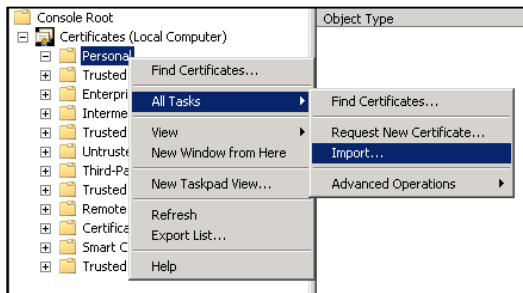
Console Root
Certificates (Local Computer)
Personal
Trusted
Enterpri
Interme
Trusted
Untruste
Third-Pa
Trusted
Remote
Certifica
Smart C
Trusted

Object Type

Find Certificates...
All Tasks
View
New Window from Here
New Taskpad View...
Refresh
Export List...
Help

Find Certificates...
Request New Certificate...
Import...
Advanced Operations